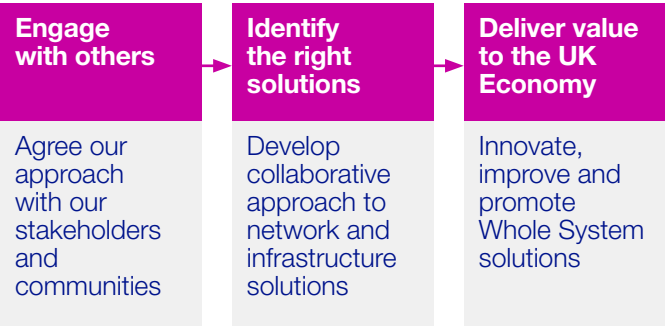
Engage with others

Agree our approach with our stakeholders and communities

Identify the right solutions

Develop collaborative approach to network and infrastructure solutions

Deliver value to the UK Economy

Innovate, improve and promote Whole System solutions